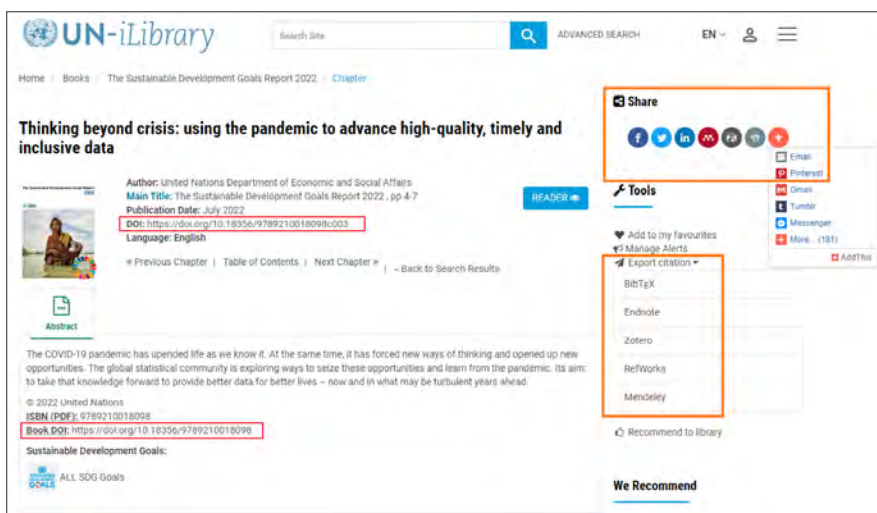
UN-iLibrary

Search Site

ADVANCED SEARCH

EN

Home / Books / The Sustainable Development Goals Report 2022 / Chapter

Thinking beyond crisis: using the pandemic to advance high-quality, timely and inclusive data

Author: United Nations Department of Economic and Social Affairs
Main Title: The Sustainable Development Goals Report 2022 , pp 4-7
Publication Date: July 2022
DOI: https://doi.org/10.18356/9789210018098c003
Language: English

READER

« Previous Chapter | Table of Contents | Next Chapter » | ← Back to Search Results

Abstract

The COVID-19 pandemic has upended life as we know it. At the same time, it has forced new ways of thinking and opened up new opportunities. The global statistical community is exploring ways to seize these opportunities and learn from the pandemic. Its aim: to take that knowledge forward to provide better data for better lives – now and in what may be turbulent years ahead.

© 2022 United Nations
ISBN (PDF): 9789210018098
Book DOI: https://doi.org/10.18356/9789210018098

Sustainable Development Goals:

ALL SDG Goals

Share

Email
Pinterest
Gmail
Tumblr
Messenger
More... (181)
AddThis

Tools

Add to my favourites
Manage Alerts
Export citation
BibTeX
Endnote
Zotero
RefWorks
Mendeley

Recommend to library

We Recommend